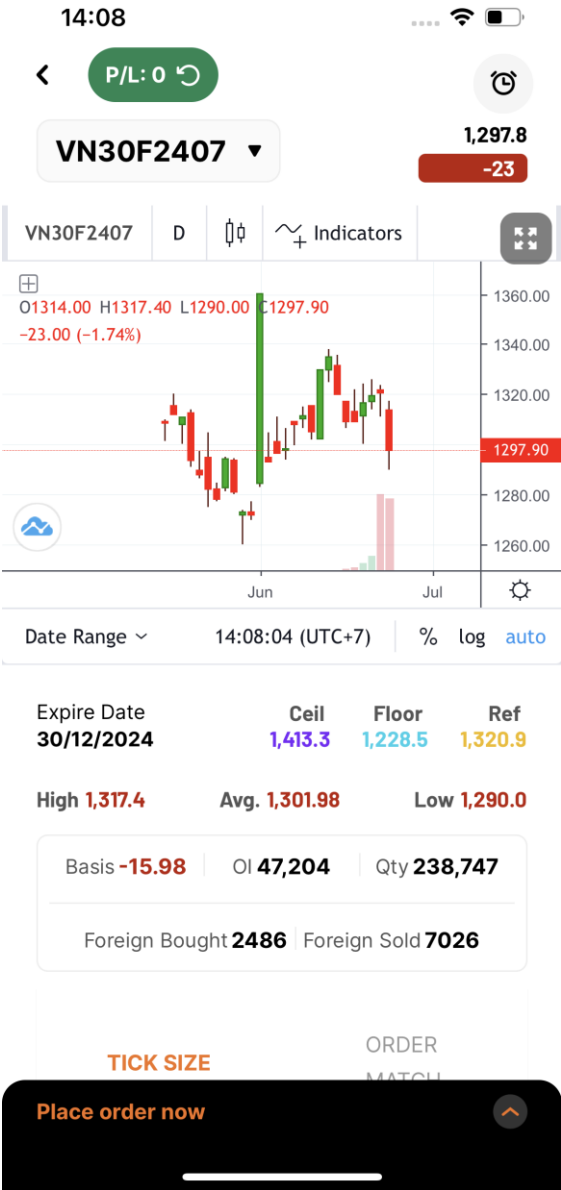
14:08

P/L: 0

VN30F2407

1,297.8
-23

VN30F2407 | D | Indicators

O1314.00 H1317.40 L1290.00 C1297.90
-23.00 (-1.74%)

1360.00
1340.00
1320.00
1297.90
1280.00
1260.00

Jun
Jul

Date Range
14:08:04 (UTC+7)
%
log
auto

Expire Date
30/12/2024

| Ceil | Floor | Ref |
|---|---|---|
| 1,413.3 | 1,228.5 | 1,320.9 |

High 1,317.4
Avg. 1,301.98
Low 1,290.0

Basis -15.98
OI 47,204
Qty 238,747

Foreign Bought 2486
Foreign Sold 7026

TICK SIZE
ORDER MATCH

Place order now